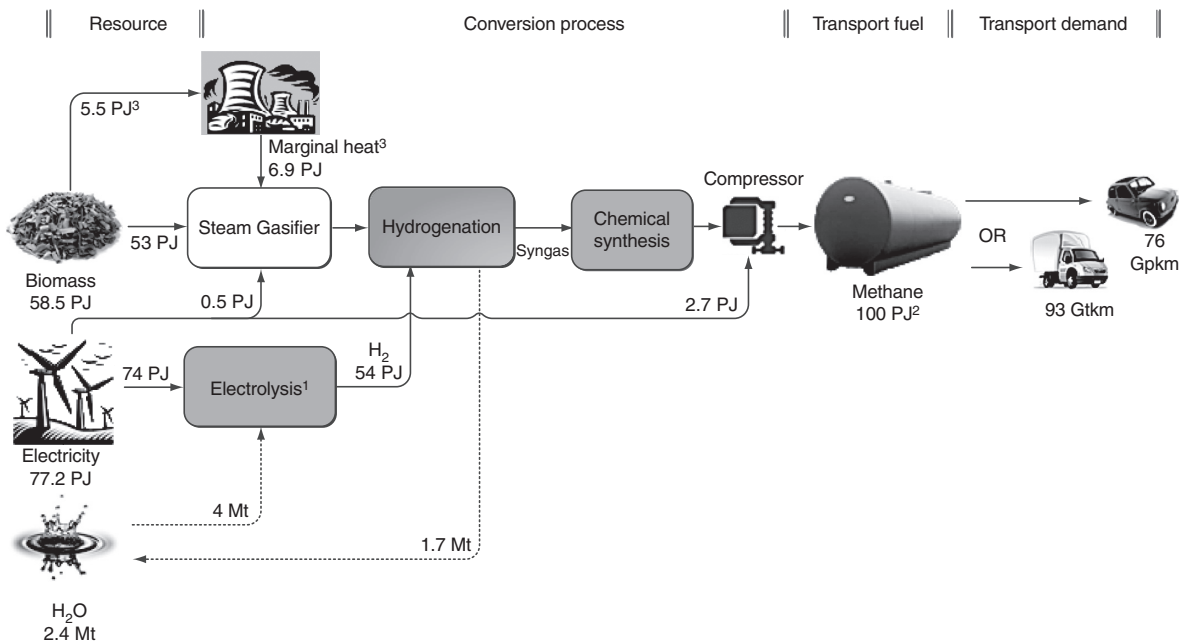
Resource

Conversion process

Transport fuel

Transport demand

5.5 PJ$^3$

Marginal heat$^3$
6.9 PJ

Compressor

53 PJ

Steam Gasifier

Hydrogenation

Syngas

Chemical synthesis

76 Gpkm

OR

93 Gtkm

Biomass
58.5 PJ

0.5 PJ

2.7 PJ

Methane
100 PJ$^2$

74 PJ

Electrolysis$^1$

$H_2$
54 PJ

Electricity
77.2 PJ

4 Mt

1.7 Mt

$H_2O$
2.4 Mt